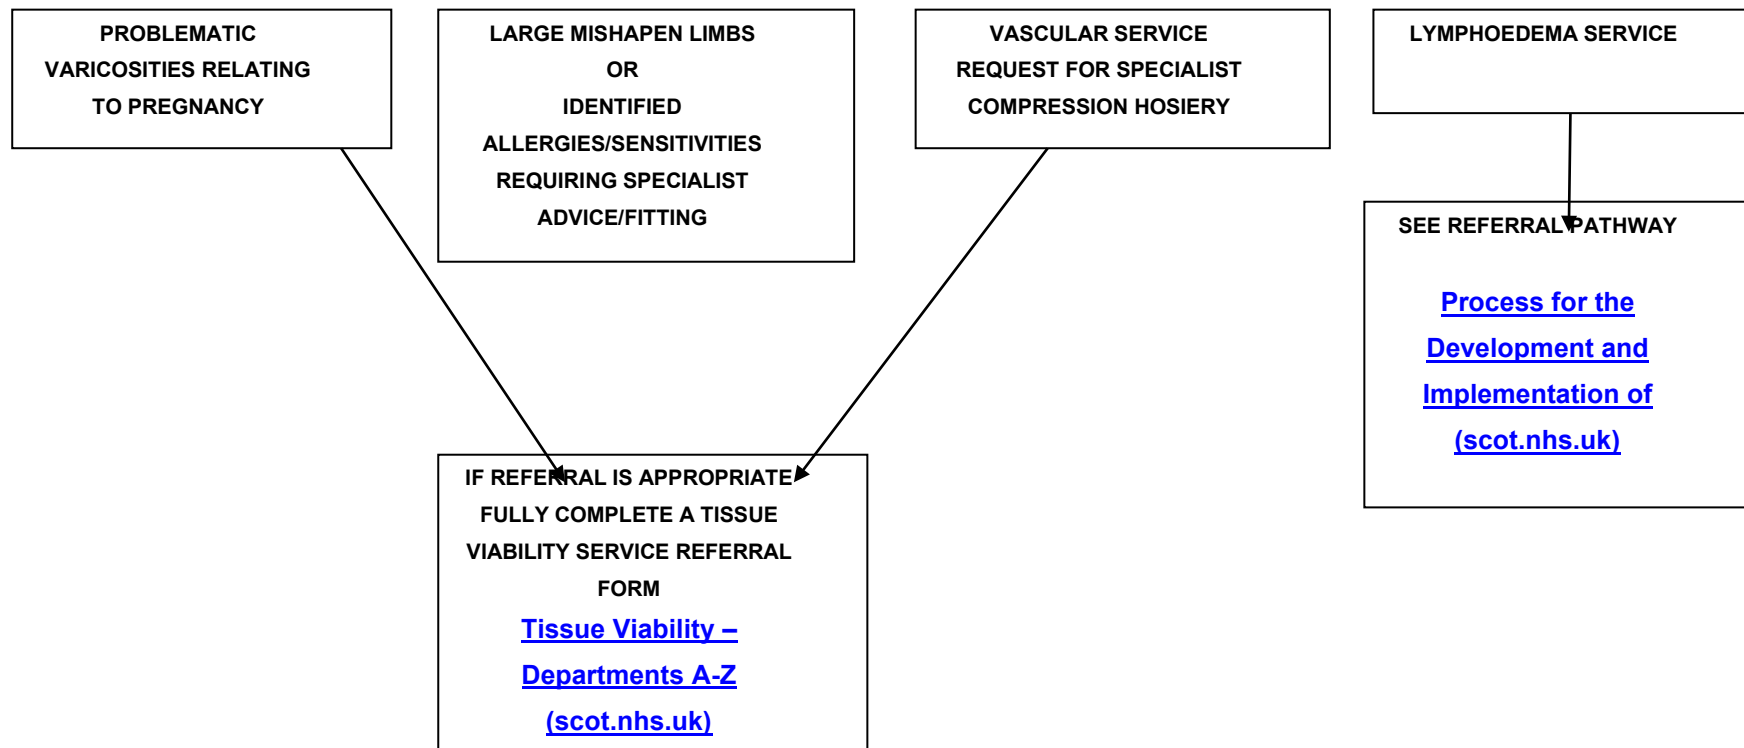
PROBLEMATIC VARICOSITIES RELATING TO PREGNANCY

LARGE MISHAPEN LIMBS OR IDENTIFIED ALLERGIES/SENSITIVITIES REQUIRING SPECIALIST ADVICE/FITTING

VASCULAR SERVICE REQUEST FOR SPECIALIST COMPRESSION HOSIERY

LYMPHOEDEMA SERVICE

SEE REFERRAL PATHWAY

Process for the Development and Implementation of (scot.nhs.uk)

IF REFERRAL IS APPROPRIATE FULLY COMPLETE A TISSUE VIABILITY SERVICE REFERRAL FORM

Tissue Viability – Departments A-Z (scot.nhs.uk)